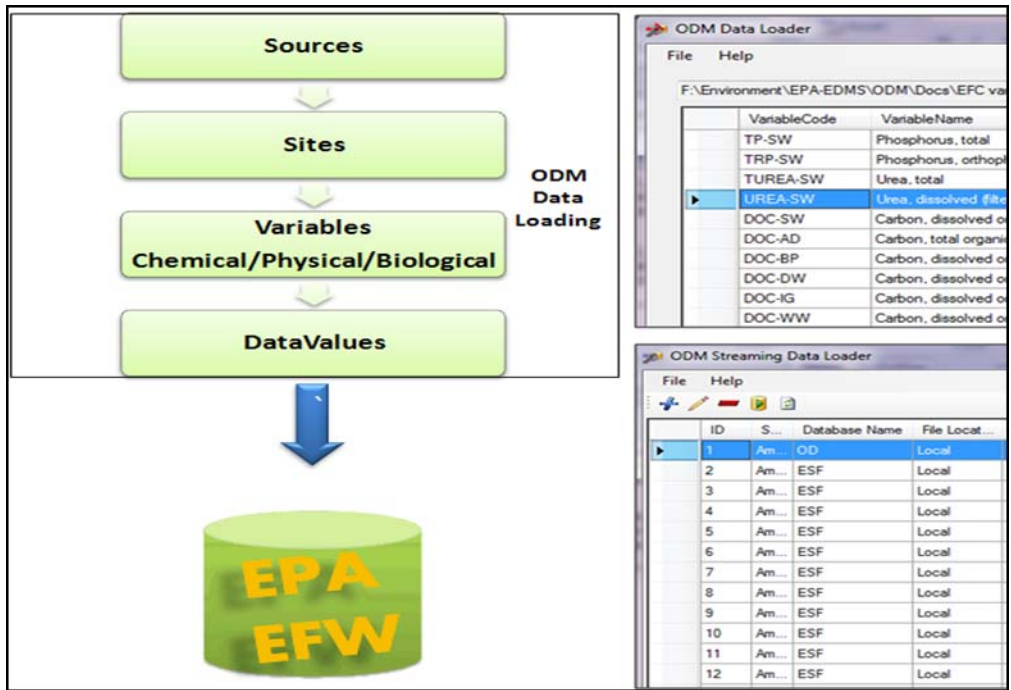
Sources

Sites

Variables
Chemical/Physical/Biological

DataValues

ODM Data Loading

EPA
EFW

ODM Data Loader
File Help
F:\Environment\EPA-EDMS\ODM\Docs\EFC va

| | VariableCode | VariableName |
|---|---|---|
| | TP-SW | Phosphorus, total |
| | TRP-SW | Phosphorus, orthoph |
| | TUREA-SW | Urea, total |
| ▸ | UREA-SW | Urea, dissolved (filte |
| | DOC-SW | Carbon, dissolved o |
| | DOC-AD | Carbon, total organi |
| | DOC-BP | Carbon, dissolved o |
| | DOC-DW | Carbon, dissolved o |
| | DOC-IG | Carbon, dissolved o |
| | DOC-WW | Carbon, dissolved o |

ODM Streaming Data Loader
File Help

| | ID | S... | Database Name | File Locat... |
|---|---|---|---|---|
| ▸ | 1 | Am... | OD | Local |
| | 2 | Am... | ESF | Local |
| | 3 | Am... | ESF | Local |
| | 4 | Am... | ESF | Local |
| | 5 | Am... | ESF | Local |
| | 6 | Am... | ESF | Local |
| | 7 | Am... | ESF | Local |
| | 8 | Am... | ESF | Local |
| | 9 | Am... | ESF | Local |
| | 10 | Am... | ESF | Local |
| | 11 | Am... | ESF | Local |
| | 12 | Am... | ESF | Local |